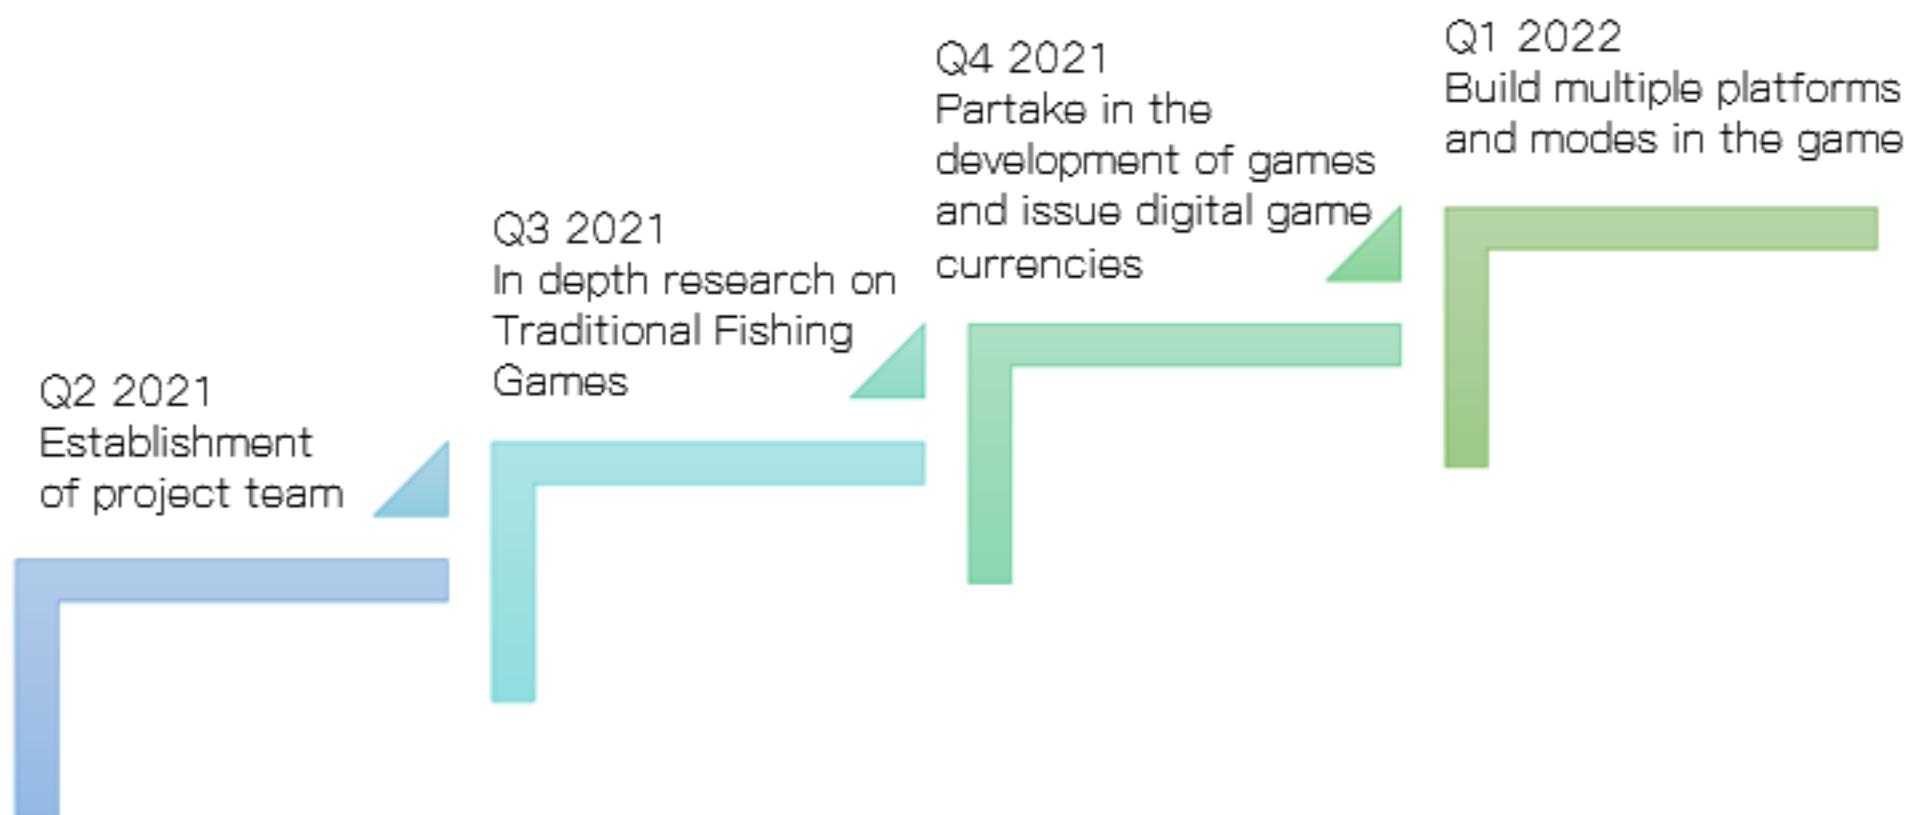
Q2 2021
Establishment of project team

Q3 2021
In depth research on Traditional Fishing Games

Q4 2021
Partake in the development of games and issue digital game currencies

Q1 2022
Build multiple platforms and modes in the game